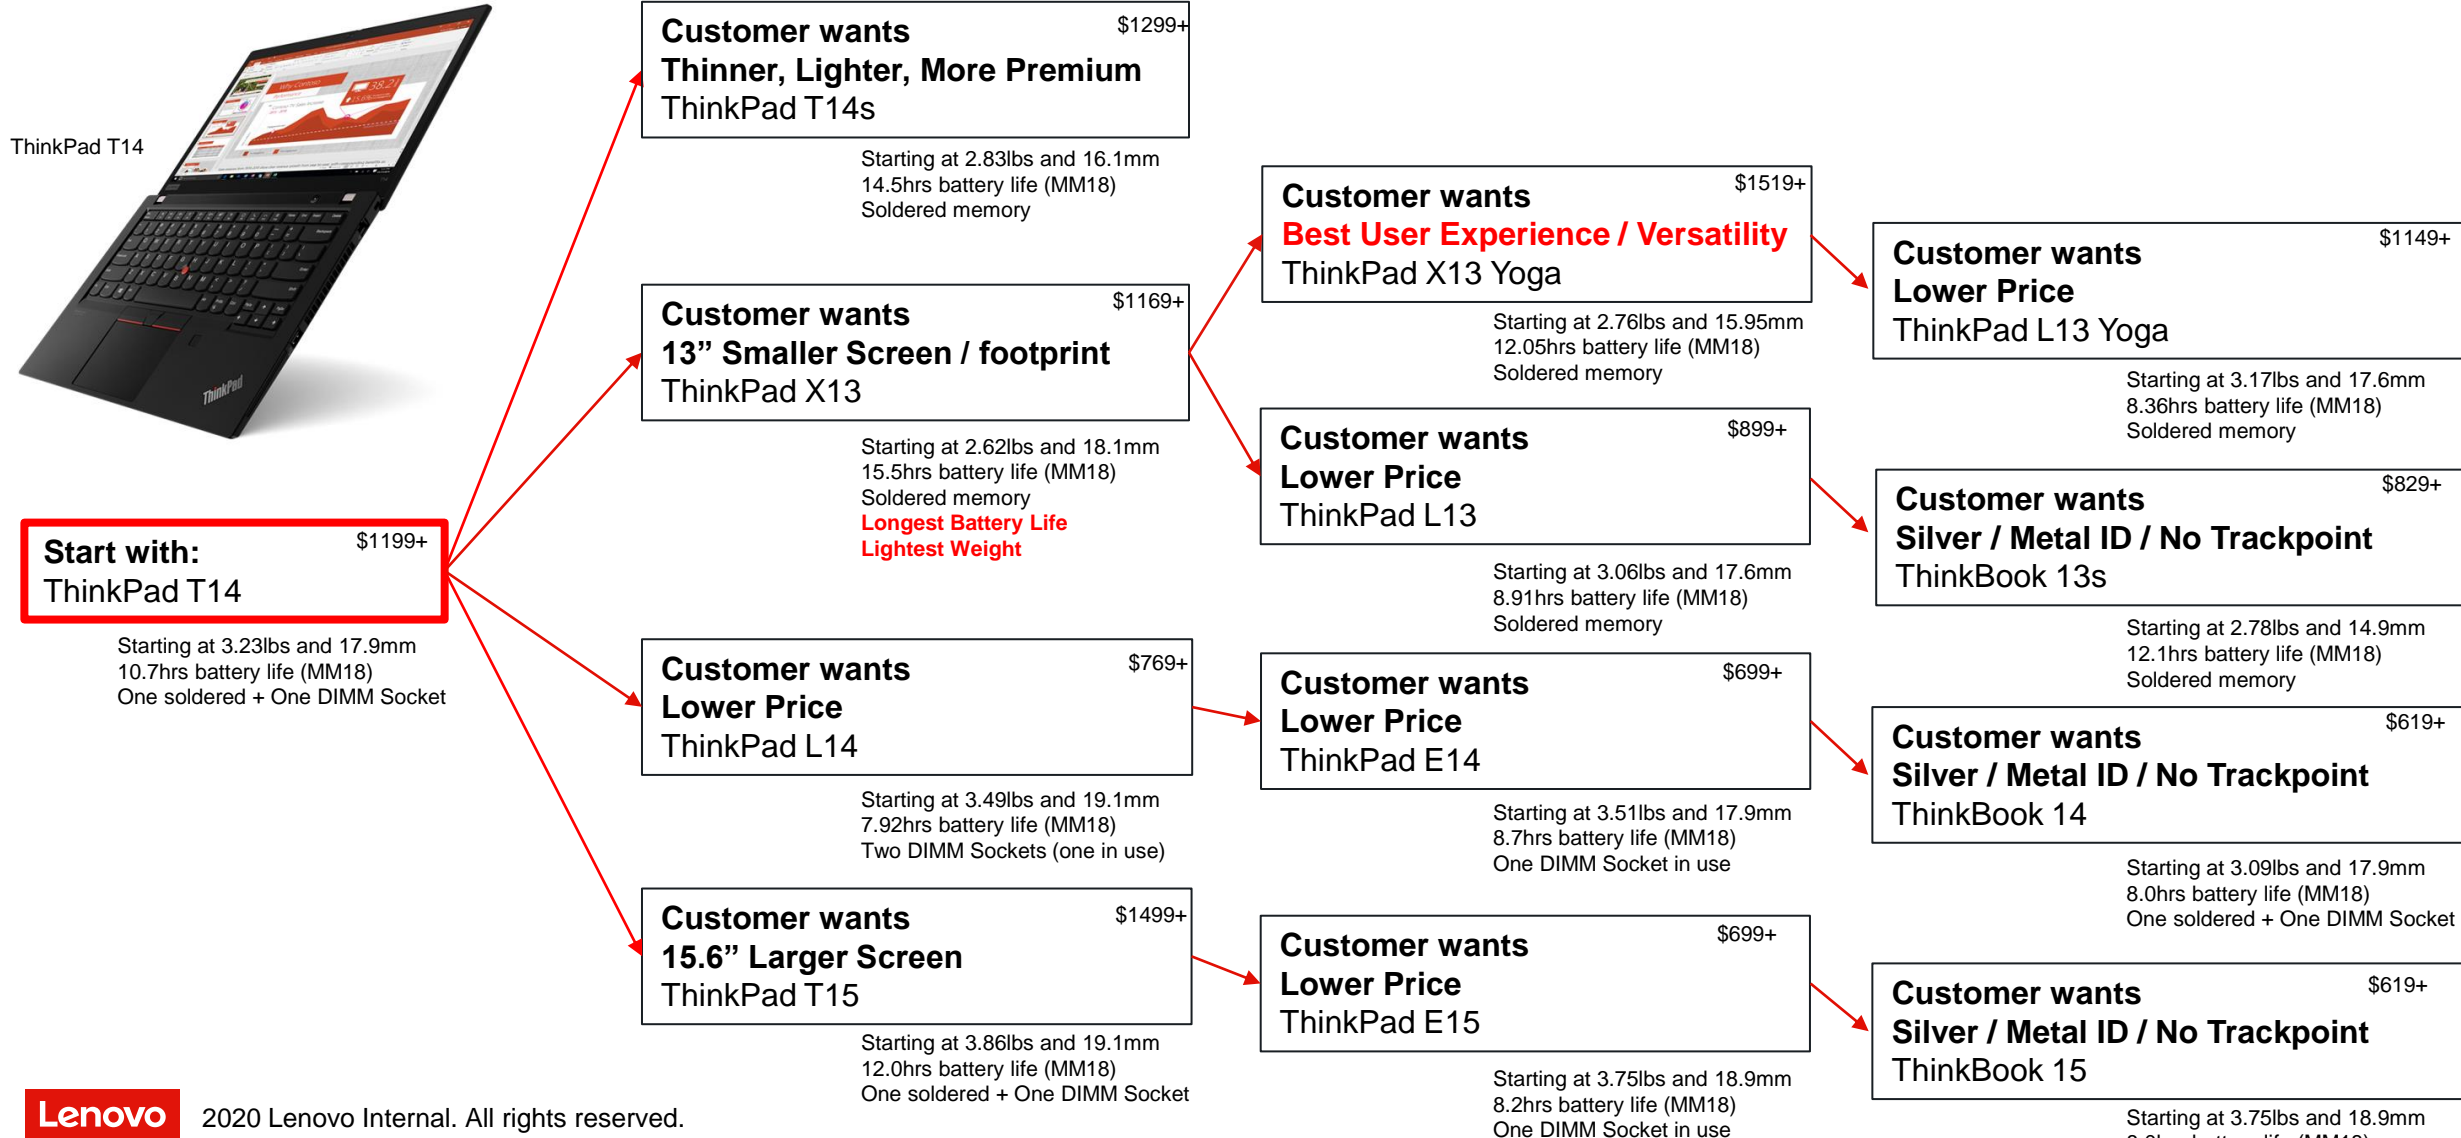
ThinkPad T14

Start with: $1199+
ThinkPad T14

Starting at 3.23lbs and 17.9mm
10.7hrs battery life (MM18)
One soldered + One DIMM Socket

Customer wants $1299+
Thinner, Lighter, More Premium
ThinkPad T14s

Starting at 2.83lbs and 16.1mm
14.5hrs battery life (MM18)
Soldered memory

Customer wants $1169+
13” Smaller Screen / footprint
ThinkPad X13

Starting at 2.62lbs and 18.1mm
15.5hrs battery life (MM18)
Soldered memory
Longest Battery Life
Lightest Weight

Customer wants $769+
Lower Price
ThinkPad L14

Starting at 3.49lbs and 19.1mm
7.92hrs battery life (MM18)
Two DIMM Sockets (one in use)

Customer wants $1499+
15.6” Larger Screen
ThinkPad T15

Starting at 3.86lbs and 19.1mm
12.0hrs battery life (MM18)
One soldered + One DIMM Socket

Customer wants $1519+
Best User Experience / Versatility
ThinkPad X13 Yoga

Starting at 2.76lbs and 15.95mm
12.05hrs battery life (MM18)
Soldered memory

Customer wants $899+
Lower Price
ThinkPad L13

Starting at 3.06lbs and 17.6mm
8.91hrs battery life (MM18)
Soldered memory

Customer wants $699+
Lower Price
ThinkPad E14

Starting at 3.51lbs and 17.9mm
8.7hrs battery life (MM18)
One DIMM Socket in use

Customer wants $699+
Lower Price
ThinkPad E15

Starting at 3.75lbs and 18.9mm
8.2hrs battery life (MM18)
One DIMM Socket in use

Customer wants $1149+
Lower Price
ThinkPad L13 Yoga

Starting at 3.17lbs and 17.6mm
8.36hrs battery life (MM18)
Soldered memory

Customer wants $829+
Silver / Metal ID / No Trackpoint
ThinkBook 13s

Starting at 2.78lbs and 14.9mm
12.1hrs battery life (MM18)
Soldered memory

Customer wants $619+
Silver / Metal ID / No Trackpoint
ThinkBook 14

Starting at 3.09lbs and 17.9mm
8.0hrs battery life (MM18)
One soldered + One DIMM Socket

Customer wants $619+
Silver / Metal ID / No Trackpoint
ThinkBook 15

Starting at 3.75lbs and 18.9mm
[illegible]

Lenovo 2020 Lenovo Internal. All rights reserved.